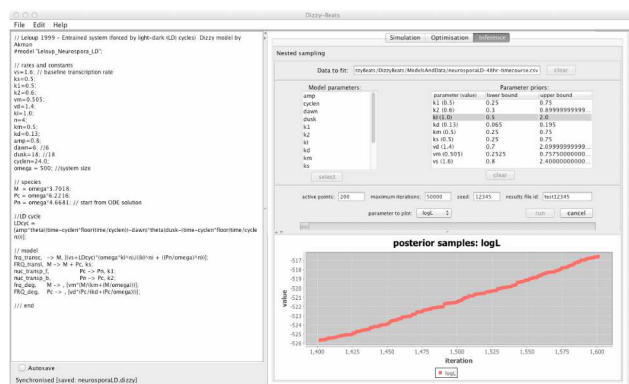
Dizzy-Beats

File Edit Help

// Leloup 1999 – Entrained system (forced by light–dark (LD) cycles) Dizzy model by Akman
#model "Leloup_Neurospora_LD";

// rates and constants
vs=1.6; // baseline transcription rate
ks=0.5;
k1=0.5;
k2=0.6;
vm=0.505;
vd=1.4;
kl=1.0;
n=4;
km=0.5;
kd=0.13;
amp=0.8;
dawn=6; //6
dusk=18; //18
cyclen=24.0;
omega = 500; //system size

// species
M = omega*3.7018;
Pc = omega*6.2216;
Pn = omega*4.6681; // start from ODE solution

//LD cycle
LDcyc =
[amp*theta(time–cyclen*floor(time/cyclen))–dawn)*theta(dusk–(time–cyclen*floor(time/cyclen)))];

// model
frq_transc, –> M, [(vs+LDcyc)*(omega*kl^n)/(kl^n + (Pn/omega)^n)];
FRQ_transl, M –> M + Pc, ks;
nuc_transp_f, Pc –> Pn, k1;
nuc_transp_b, Pn –> Pc, k2;
frq_deg, M –> , [vm*(M/(km+(M/omega)))];
FRQ_deg, Pc –> , [vd*(Pc/(kd+(Pc/omega)))];

/// end

Autosave
Synchronised [saved: neurosporaLD.dizzy]

Simulation | Optimisation | Inference

Nested sampling

Data to fit: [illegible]/DizzyBeats/ModelsAndData/neurosporaLD-48hr-timecourse.csv | clear

Model parameters:
amp
cyclen
dawn
dusk
k1
k2
kl
kd
km
ks

select

Parameter priors:
| parameter (value) | lower bound | upper bound |
|---|---|---|
| k1 (0.5) | 0.25 | 0.75 |
| k2 (0.6) | 0.3 | 0.899999999999... |
| kl (1.0) | 0.5 | 2.0 |
| kd (0.13) | 0.065 | 0.195 |
| km (0.5) | 0.25 | 0.75 |
| ks (0.5) | 0.25 | 0.75 |
| vd (1.4) | 0.7 | 2.09999999999... |
| vm (0.505) | 0.2525 | 0.75750000000... |
| vs (1.6) | 0.8 | 2.40000000000... |

clear

active points: 200 | maximum iterations: 50000 | seed: 12345 | results file id: test12345

parameter to plot: logL | run | cancel

posterior samples: logL

value

-517
-518
-519
-520
-521
-522
-523
-524
-525
-526

1,400 1,425 1,450 1,475 1,500 1,525 1,550 1,575 1,600

iteration

logL